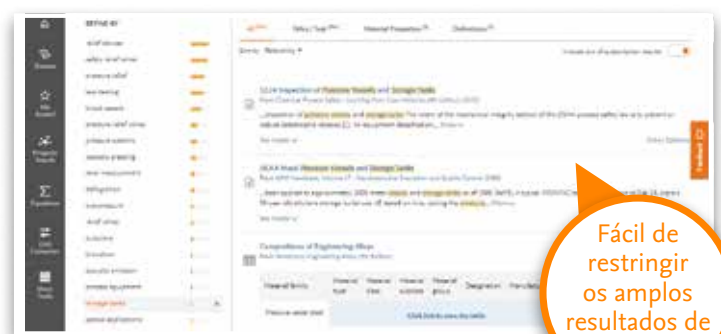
REFINE BY

relief devices
safety relief valves
pressure relief
leak testing
boiler
pressure relief valves
pressure systems
pressure ...
flow measurement
refrigeration
thermometers
relief valves
turbulence
air ...
pressure equipment
storage tanks

Sort by: Relevance

12.14 Inspection of Pressure Vessels and Storage Tanks

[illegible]

...inspection of pressure vessels and storage tanks: The extent of the mechanical integrity ... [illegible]

See more

28.4.4 Mixed Pressure Vessels and Storage Tanks

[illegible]

See more

Compositions of Engineering Alloys

Feedback

Fácil de restringir os amplos resultados de